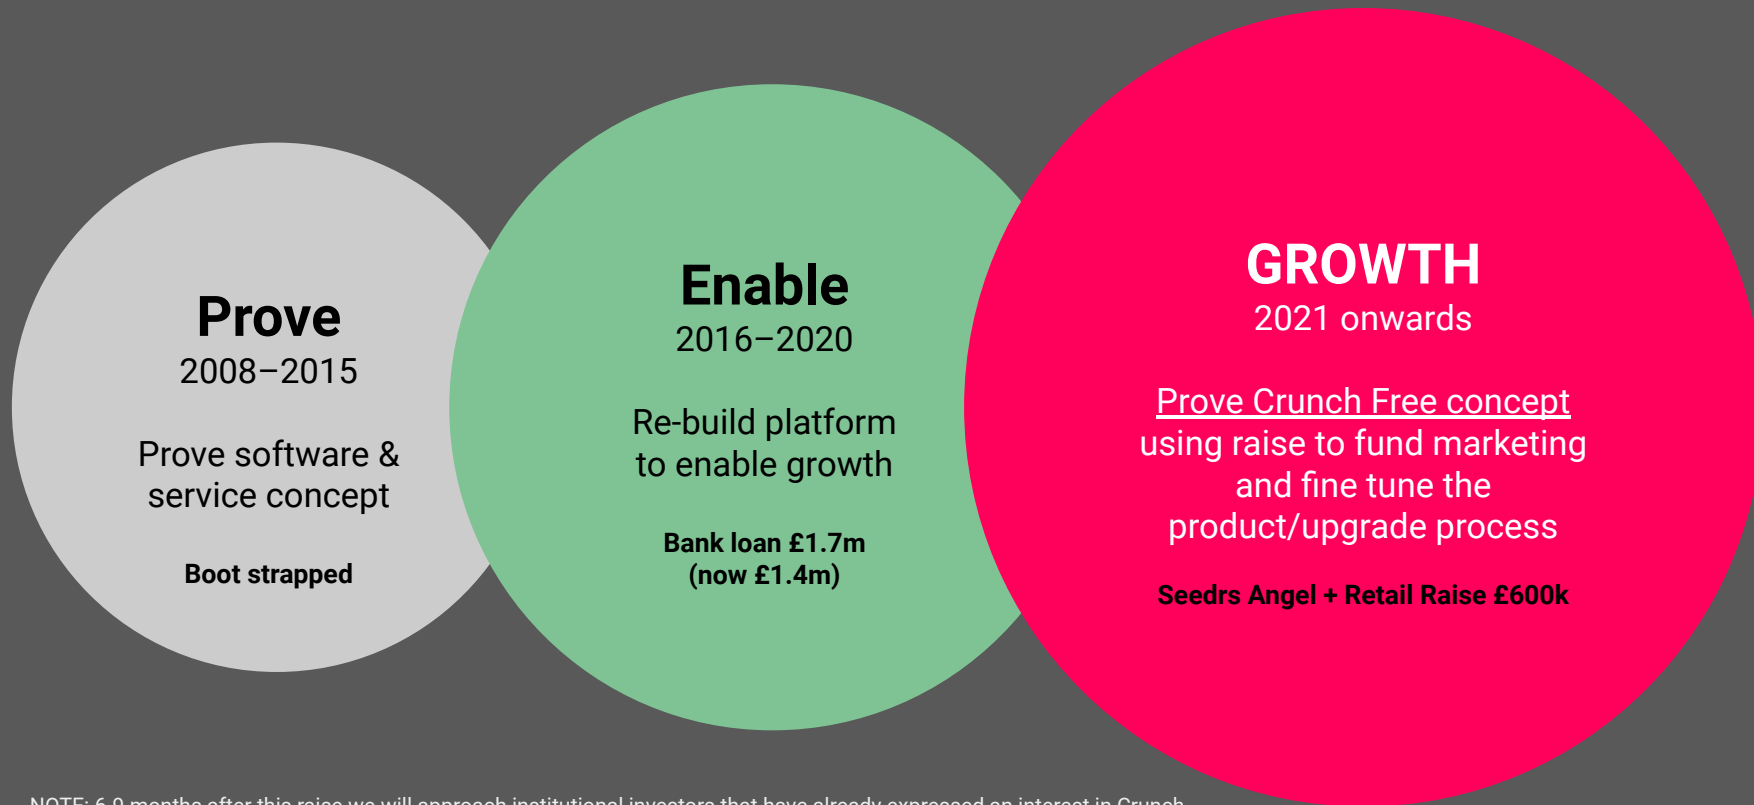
Prove
2008–2015

Prove software & service concept

Boot strapped

Enable
2016–2020

Re-build platform to enable growth

Bank loan £1.7m (now £1.4m)

GROWTH
2021 onwards

Prove Crunch Free concept using raise to fund marketing and fine tune the product/upgrade process

Seedrs Angel + Retail Raise £600k

NOTE: 6-9 months after this raise we will approach institutional investors that have already expressed an interest in Crunch